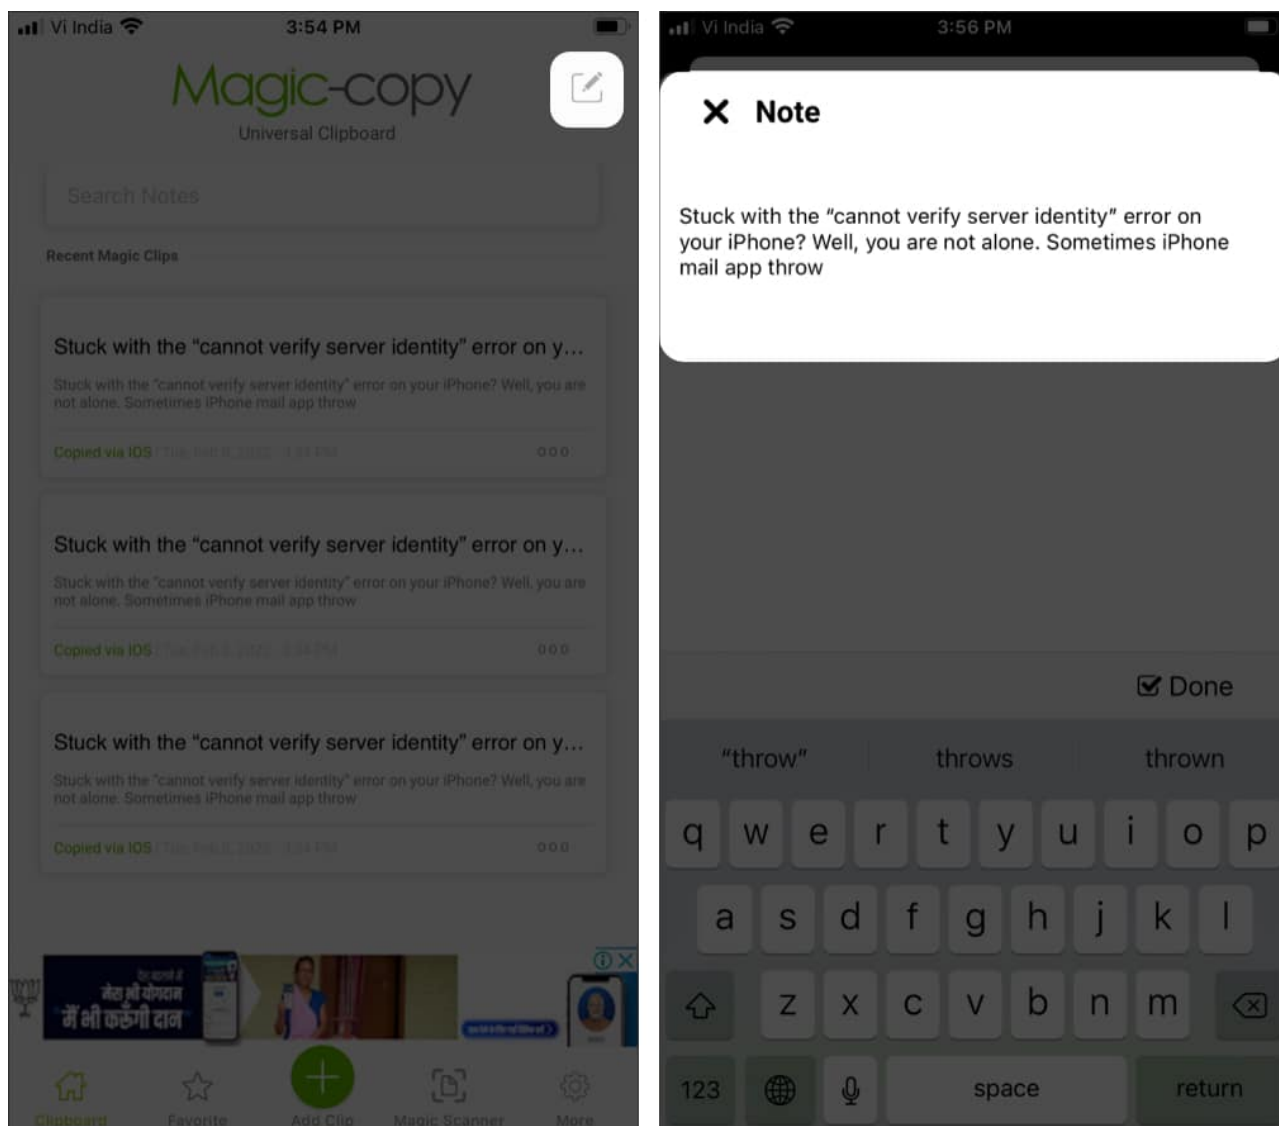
Vi India 3:54 PM

Magic-copy
Universal Clipboard

Search Notes

Recent Magic Clips

Stuck with the "cannot verify server identity" error on y...

Stuck with the "cannot verify server identity" error on your iPhone? Well, you are not alone. Sometimes iPhone mail app throw

Copied via IOS / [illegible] 000

Stuck with the "cannot verify server identity" error on y...

Stuck with the "cannot verify server identity" error on your iPhone? Well, you are not alone. Sometimes iPhone mail app throw

Copied via IOS / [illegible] 000

Stuck with the "cannot verify server identity" error on y...

Stuck with the "cannot verify server identity" error on your iPhone? Well, you are not alone. Sometimes iPhone mail app throw

Copied via IOS / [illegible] 000

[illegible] मैं भी करूंगी दान

Clipboard Favorite Add Clip Magic Scanner More

Vi India 3:56 PM

Note

Stuck with the "cannot verify server identity" error on your iPhone? Well, you are not alone. Sometimes iPhone mail app throw

Done

"throw" throws thrown

q w e r t y u i o p
a s d f g h j k l
z x c v b n m
123 space return